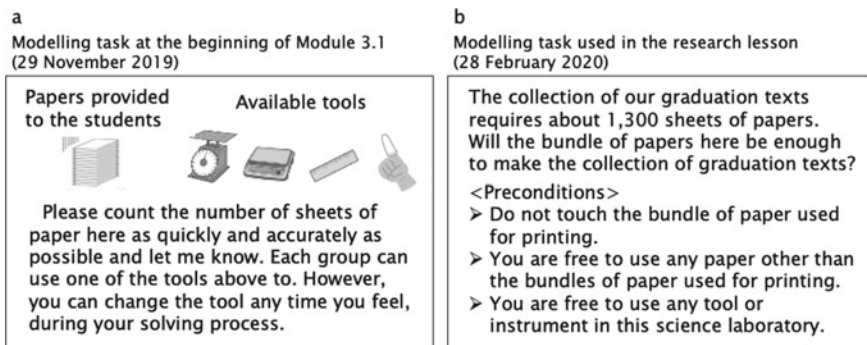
a
Modelling task at the beginning of Module 3.1
(29 November 2019)

Papers provided to the students

Available tools

Please count the number of sheets of paper here as quickly and accurately as possible and let me know. Each group can use one of the tools above to. However, you can change the tool any time you feel, during your solving process.

b
Modelling task used in the research lesson
(28 February 2020)

The collection of our graduation texts requires about 1,300 sheets of papers. Will the bundle of papers here be enough to make the collection of graduation texts?

<Preconditions>
➢ Do not touch the bundle of paper used for printing.
➢ You are free to use any paper other than the bundles of paper used for printing.
➢ You are free to use any tool or instrument in this science laboratory.